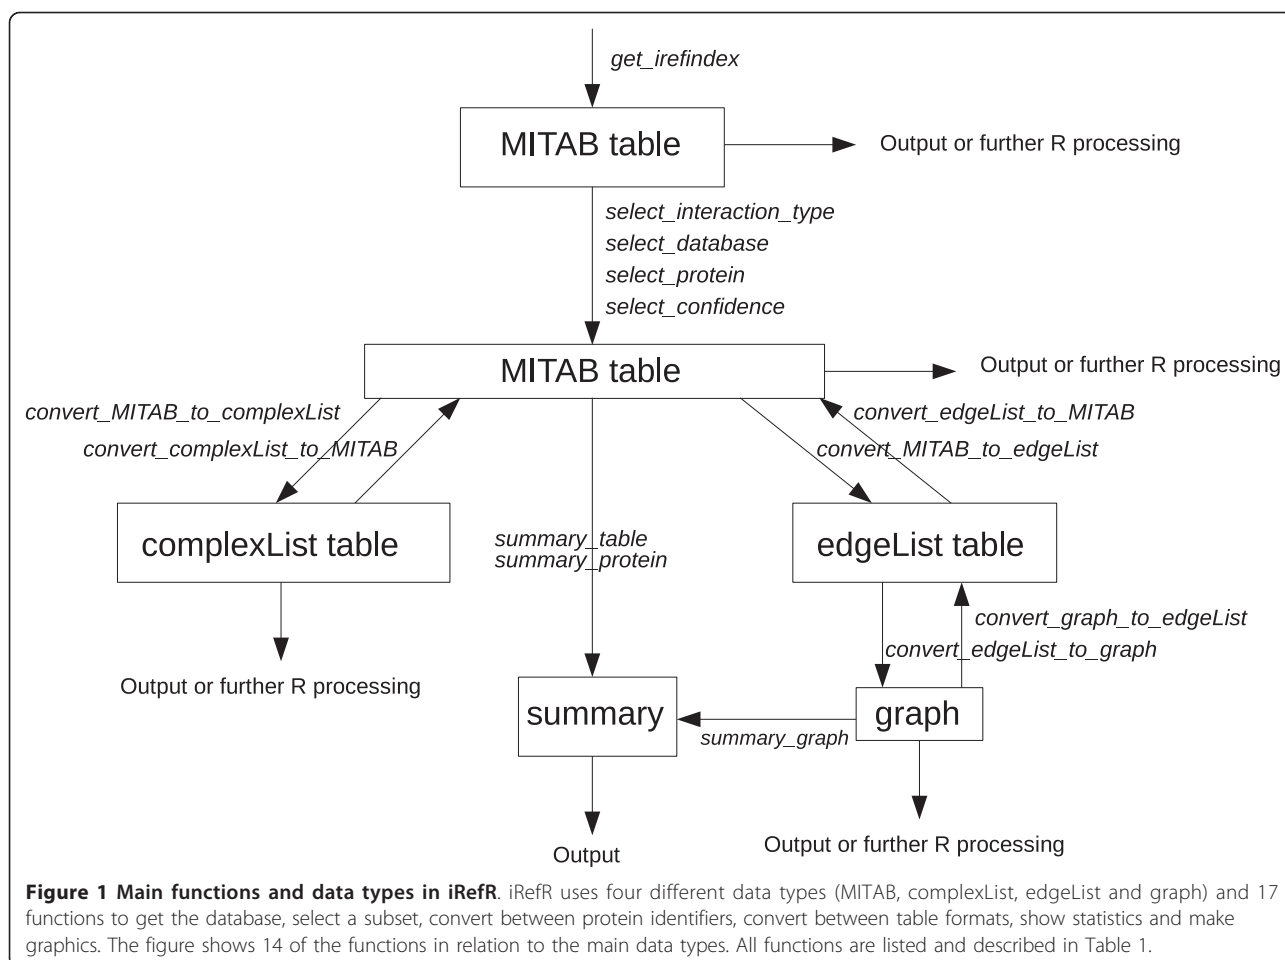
get_irefindex

MITAB table

Output or further R processing

select_interaction_type
select_database
select_protein
select_confidence

MITAB table

Output or further R processing

convert_MITAB_to_complexList

convert_complexList_to_MITAB

convert_edgeList_to_MITAB

convert_MITAB_to_edgeList

complexList table

summary_table
summary_protein

edgeList table

convert_graph_to_edgeList

convert_edgeList_to_graph

Output or further R processing

summary

graph

summary_graph

Output

Output or further R processing

**Figure 1 Main functions and data types in iRefR**. iRefR uses four different data types (MITAB, complexList, edgeList and graph) and 17 functions to get the database, select a subset, convert between protein identifiers, convert between table formats, show statistics and make graphics. The figure shows 14 of the functions in relation to the main data types. All functions are listed and described in Table 1.